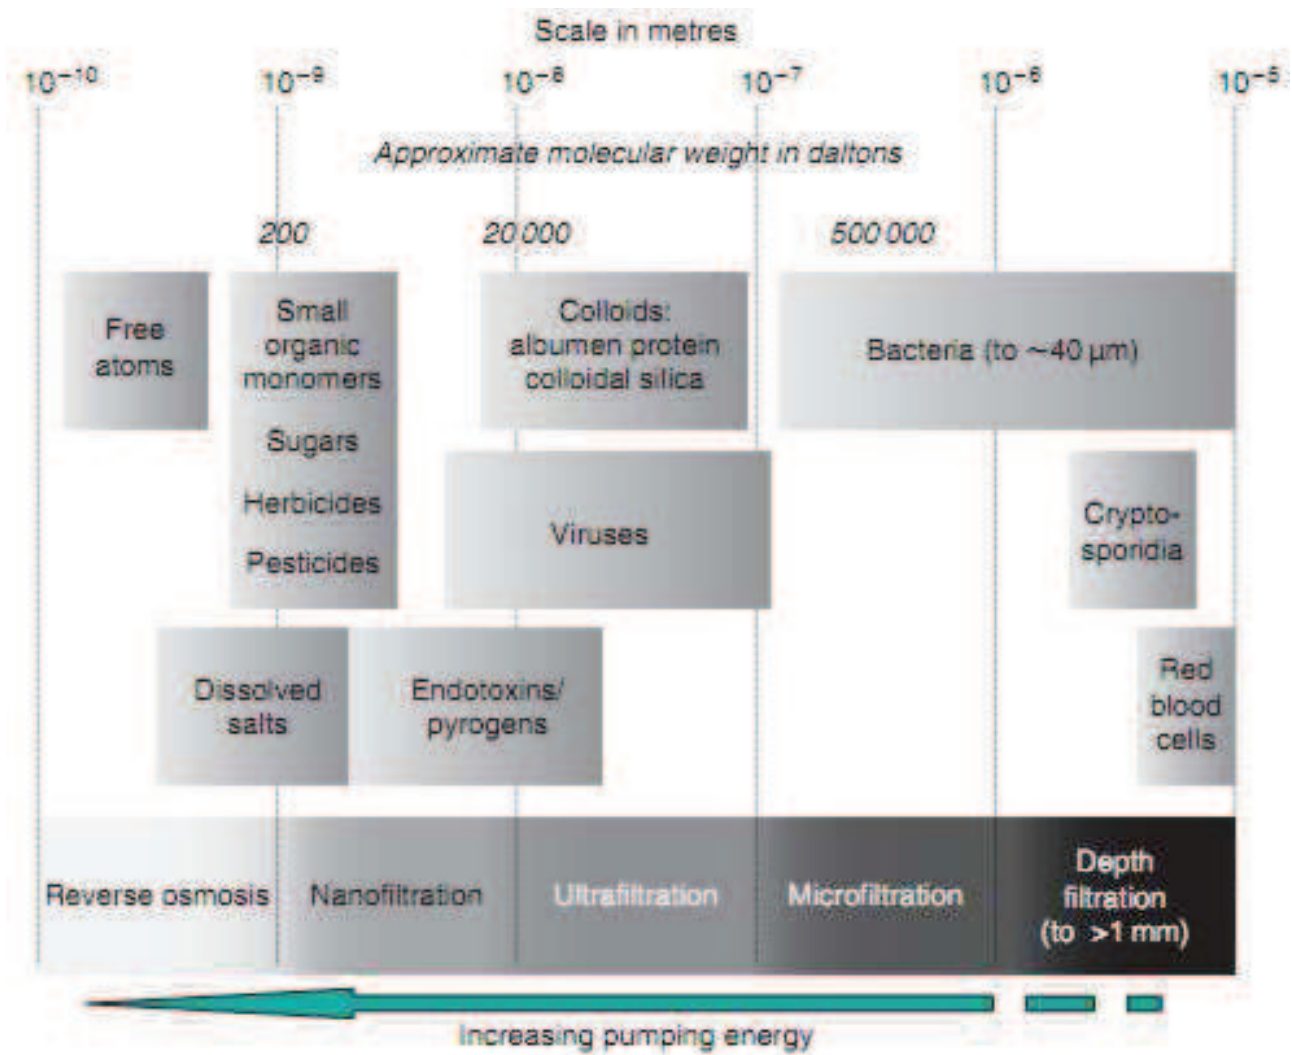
Scale in metres

$10^{-10}$ $10^{-9}$ $10^{-8}$ $10^{-7}$ $10^{-6}$ $10^{-5}$

Approximate molecular weight in daltons

200 20 000 500 000

Free atoms

Small organic monomers

Sugars

Herbicides

Pesticides

Colloids: albumen protein colloidal silica

Bacteria (to ~40 μm)

Viruses

Crypto-sporidia

Dissolved salts

Endotoxins/ pyrogens

Red blood cells

Reverse osmosis

Nanofiltration

Ultrafiltration

Microfiltration

Depth filtration (to >1 mm)

Increasing pumping energy